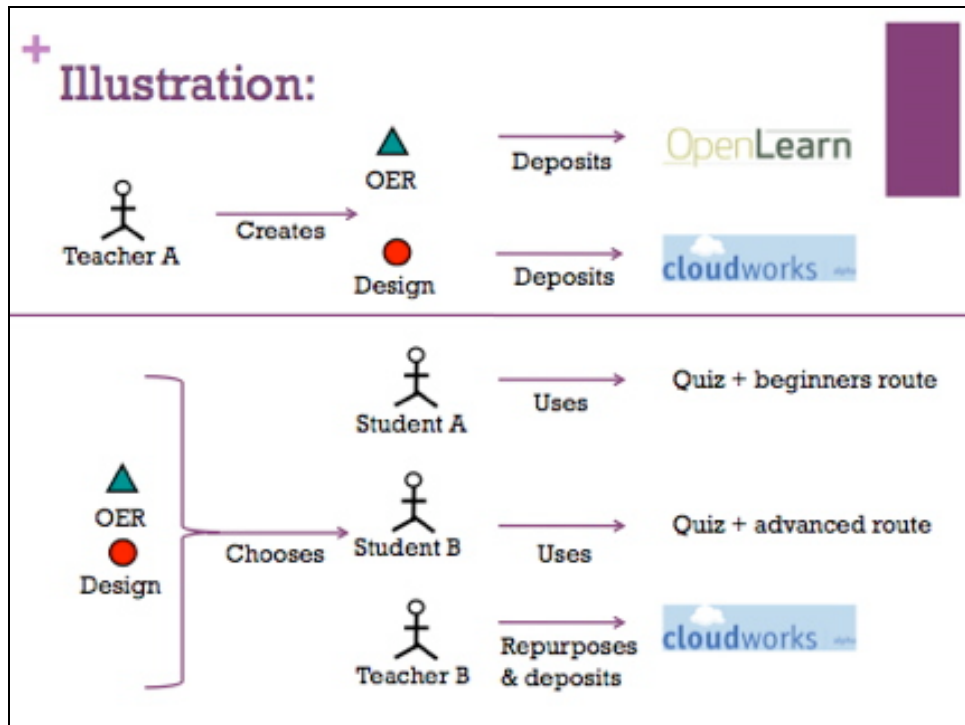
+ Illustration:

OER

Deposits

OpenLearn

Teacher A

Creates

Design

Deposits

cloudworks

Student A

Uses

Quiz + beginners route

OER

Design

Chooses

Student B

Uses

Quiz + advanced route

Teacher B

Repurposes & deposits

cloudworks